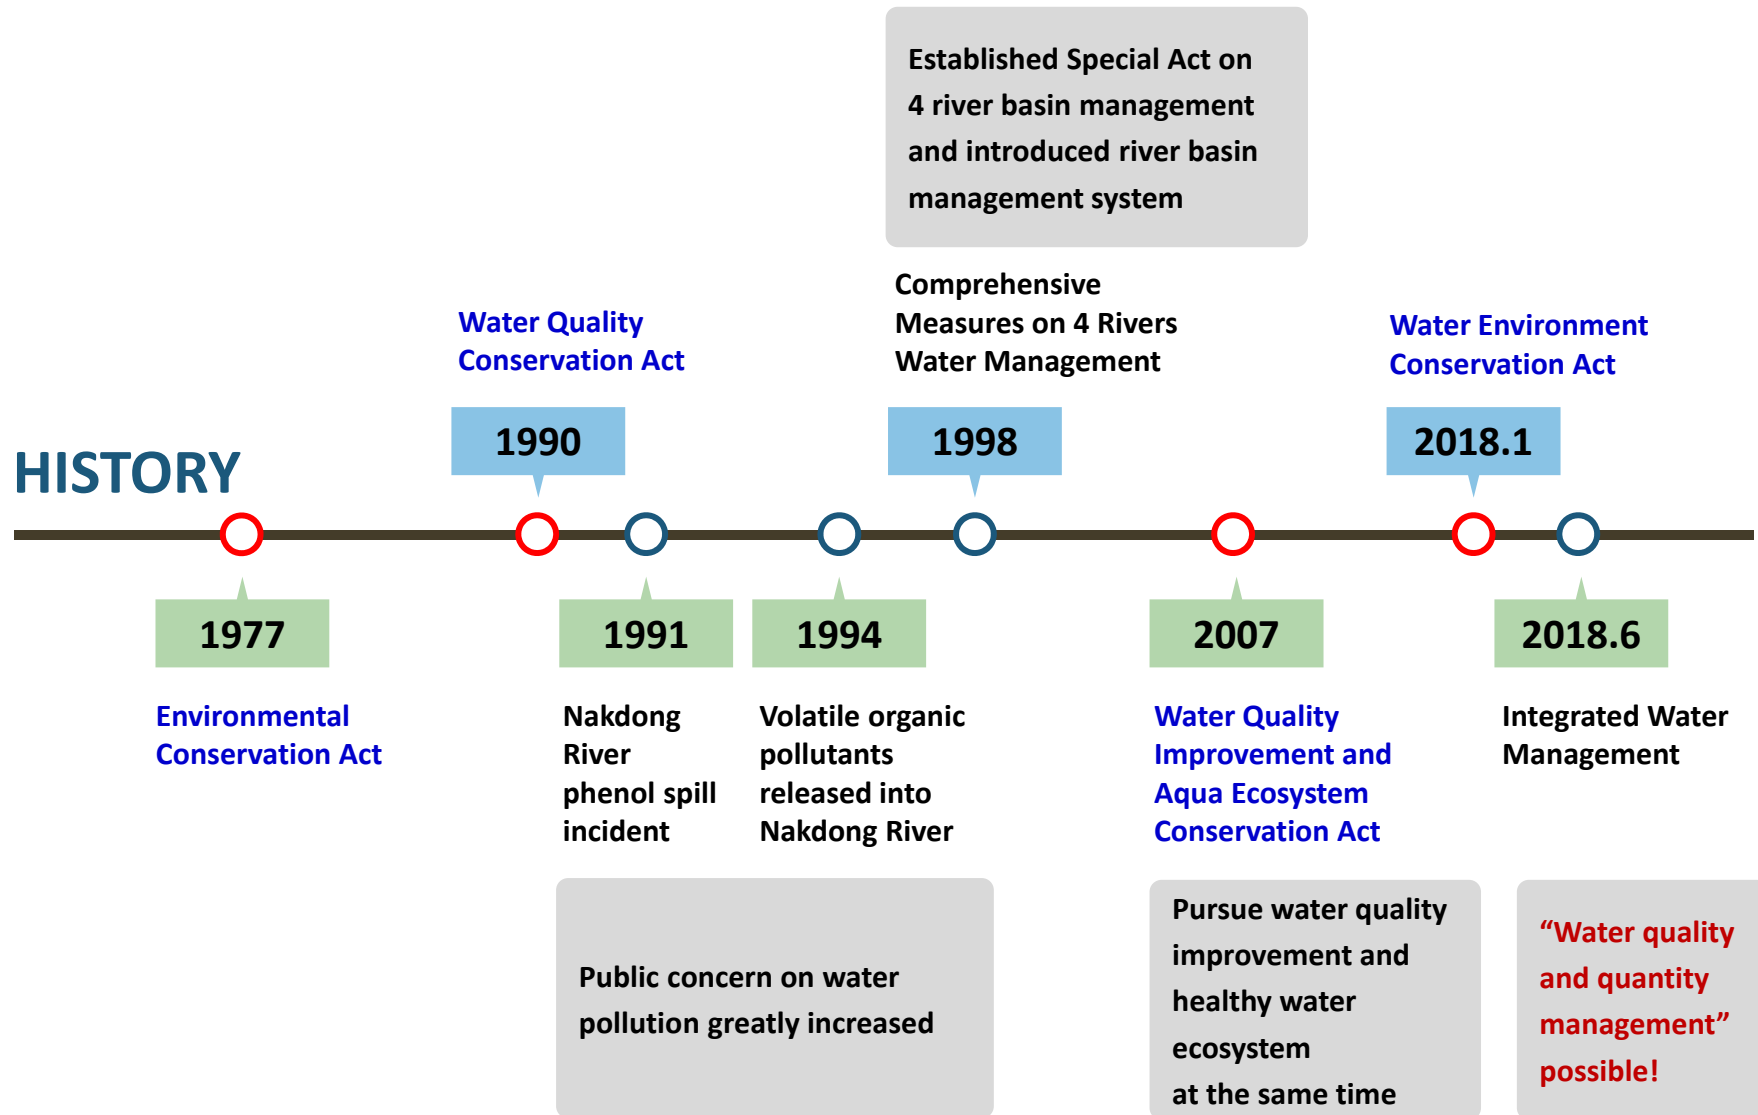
Established Special Act on 4 river basin management and introduced river basin management system

HISTORY

Water Quality Conservation Act

1990

Comprehensive Measures on 4 Rivers Water Management

1998

Water Environment Conservation Act

2018.1

1977

Environmental Conservation Act

1991

Nakdong River phenol spill incident

1994

Volatile organic pollutants released into Nakdong River

2007

Water Quality Improvement and Aqua Ecosystem Conservation Act

2018.6

Integrated Water Management

Public concern on water pollution greatly increased

Pursue water quality improvement and healthy water ecosystem at the same time

“Water quality and quantity management” possible!